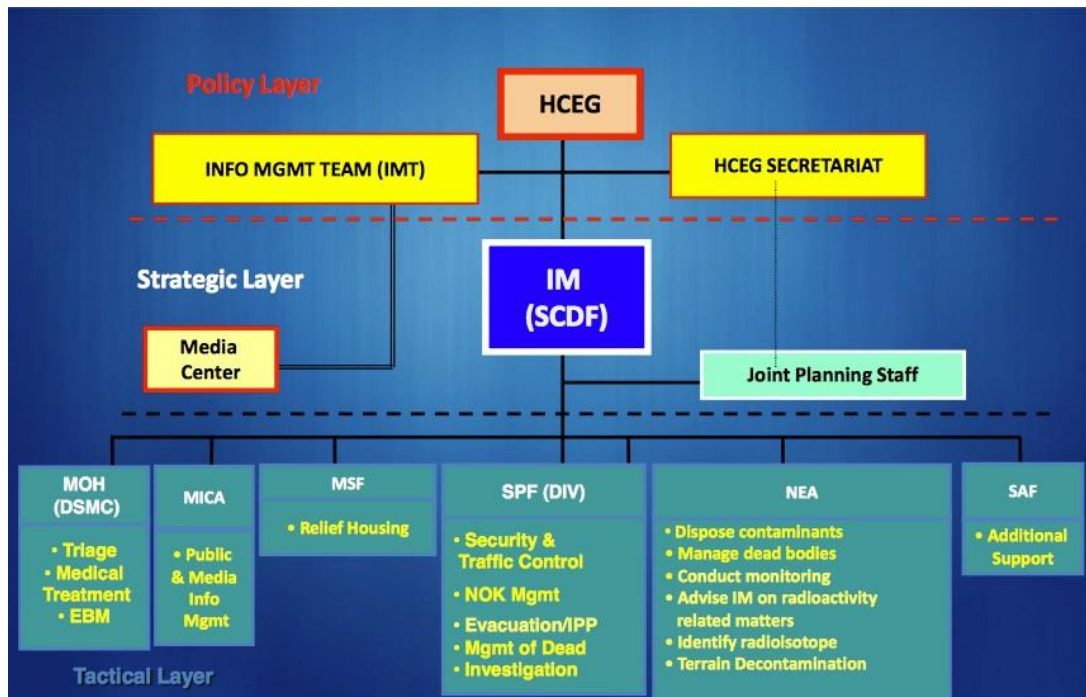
Policy Layer

HCEG

INFO MGMT TEAM (IMT)

HCEG SECRETARIAT

Strategic Layer

IM
(SCDF)

Media
Center

Joint Planning Staff

MOH
(DSMC)

• Triage
• Medical Treatment
• EBM

MICA

• Public & Media Info Mgmt

MSF

• Relief Housing

SPF (DIV)

• Security & Traffic Control
• NOK Mgmt
• Evacuation/IPP
• Mgmt of Dead
• Investigation

NEA

• Dispose contaminants
• Manage dead bodies
• Conduct monitoring
• Advise IM on radioactivity related matters
• Identify radioisotope
• Terrain Decontamination

SAF

• Additional Support

Tactical Layer